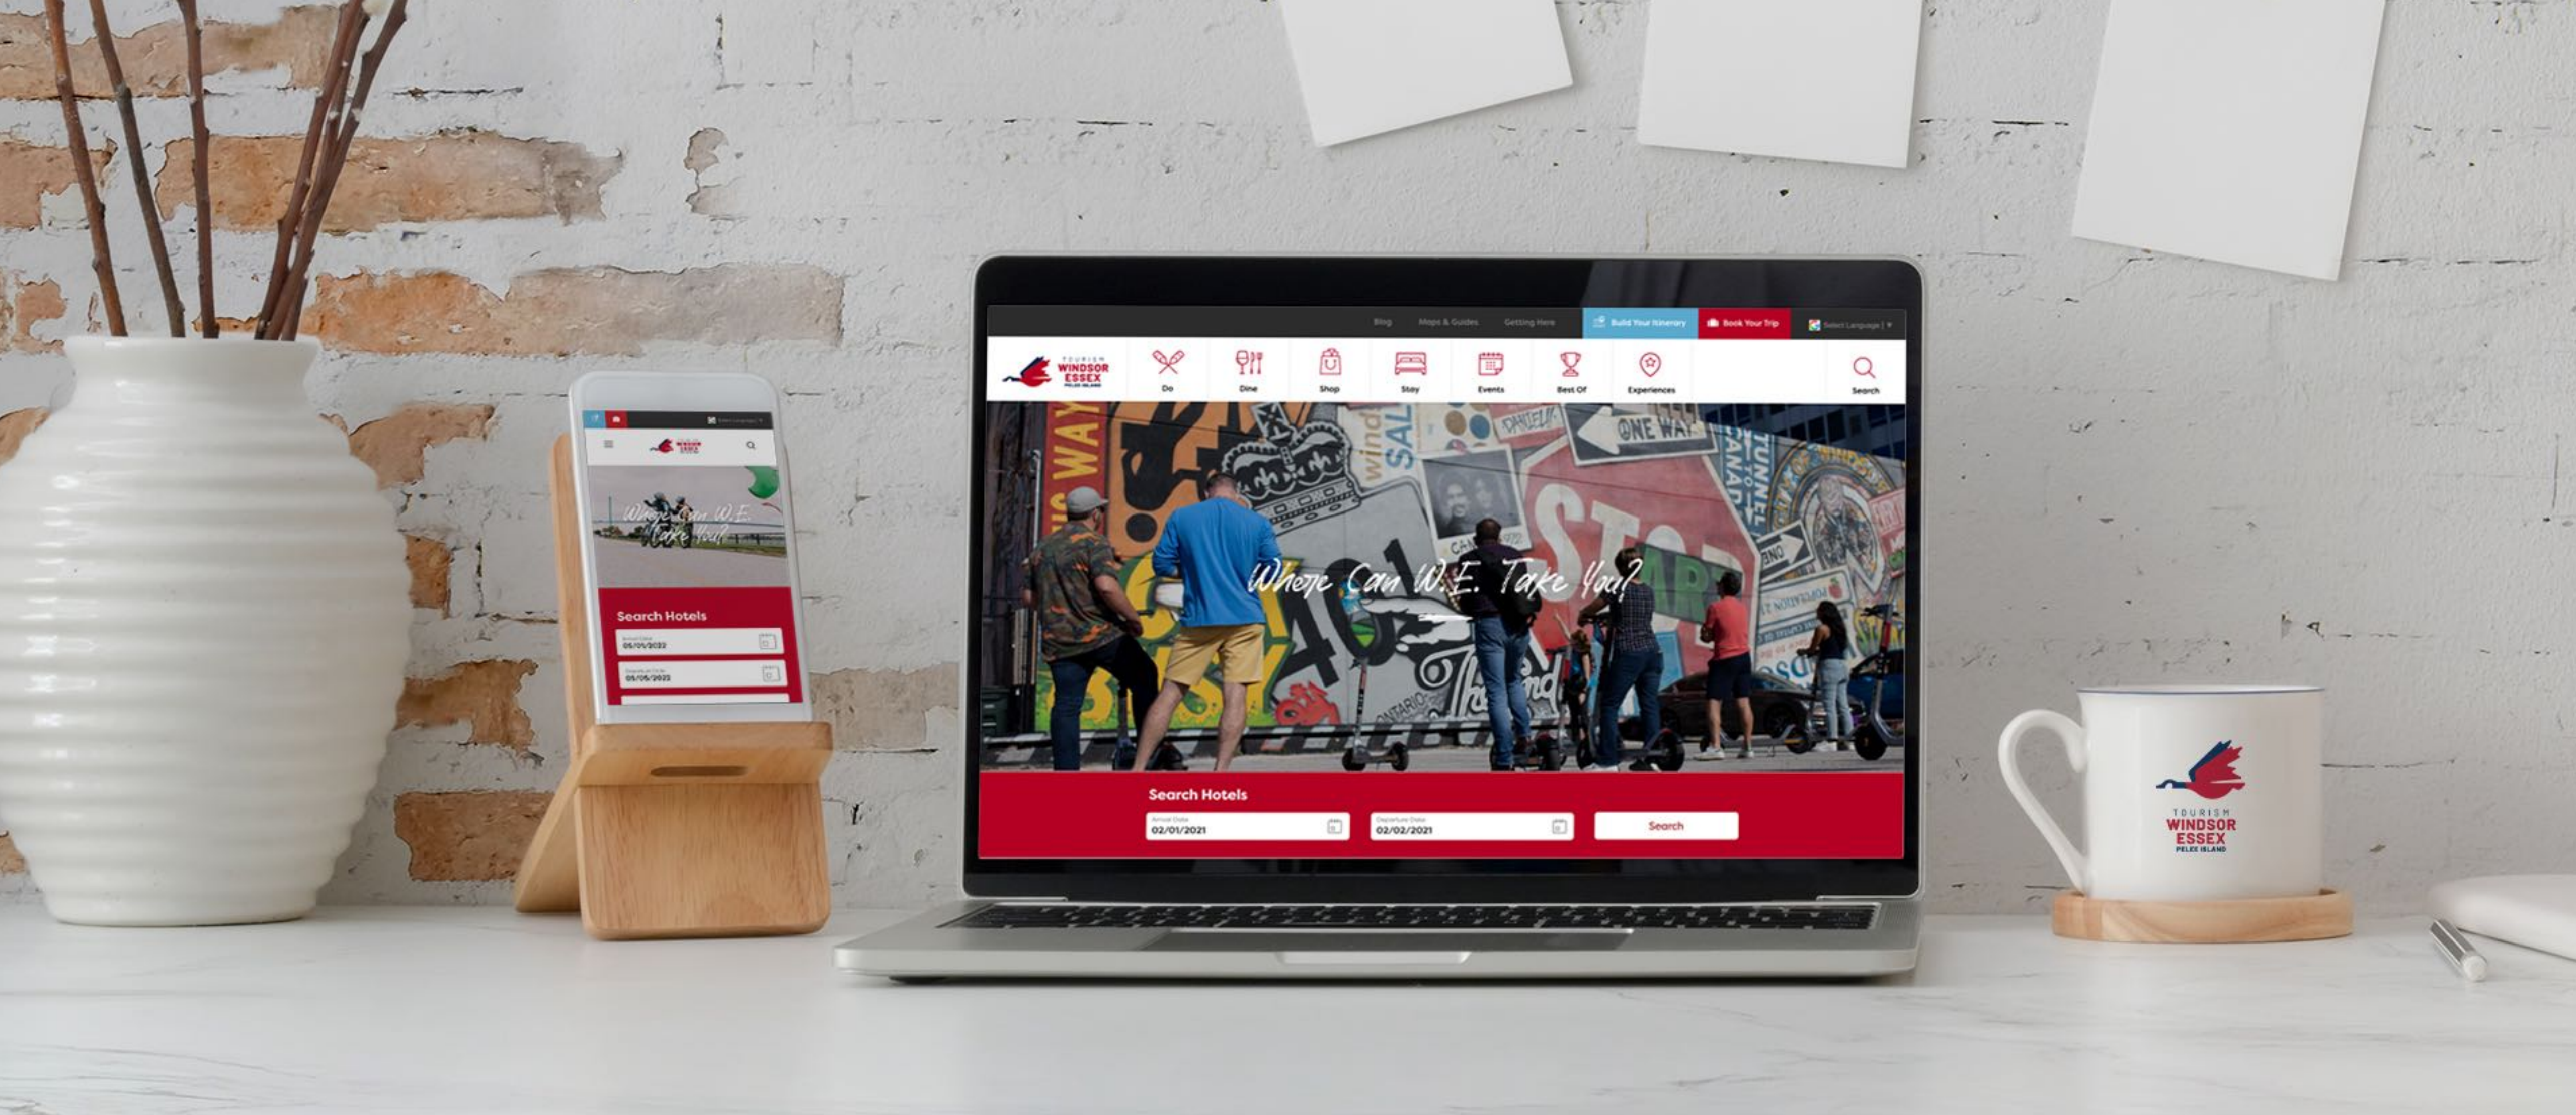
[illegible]

Where Can W.E. Take You?

Search Hotels

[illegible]
05/01/2022

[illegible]
05/05/2022

Blog Maps & Guides Getting Here Build Your Itinerary Book Your Trip Select Language

TOURISM WINDSOR ESSEX PELEE ISLAND

Do Dine Shop Stay Events Best Of Experiences Search

Where Can W.E. Take You?

Search Hotels

Arrival Date
02/01/2021

Departure Date
02/02/2021

Search

TOURISM
WINDSOR
ESSEX
PELEE ISLAND